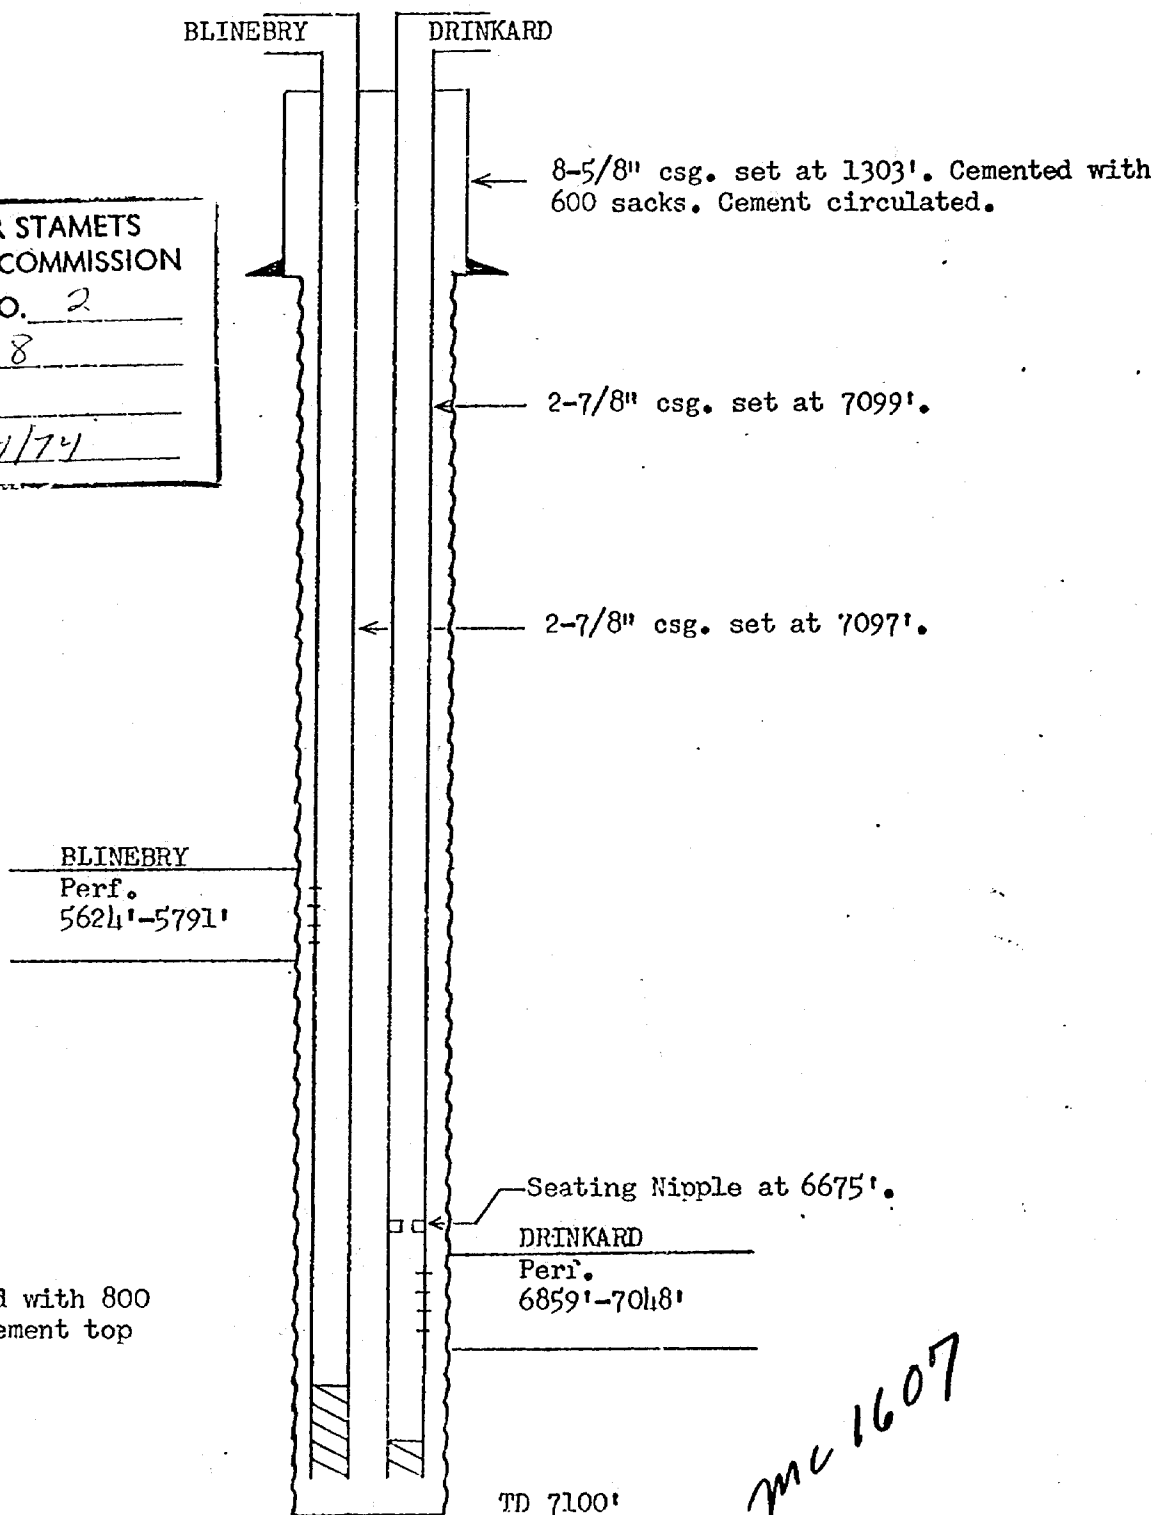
BLINEBRY

DRINKARD

8-5/8" csg. set at 1303'. Cemented with 600 sacks. Cement circulated.

R STAMETS
COMMISSION
O. 2
8
/74

2-7/8" csg. set at 7099'.

2-7/8" csg. set at 7097'.

BLINEBRY
Perf.
5624'-5791'

Seating Nipple at 6675'.

DRINKARD
Perf.
6859'-7048'

d with 800
ement top

mc 1607

TD 7100'